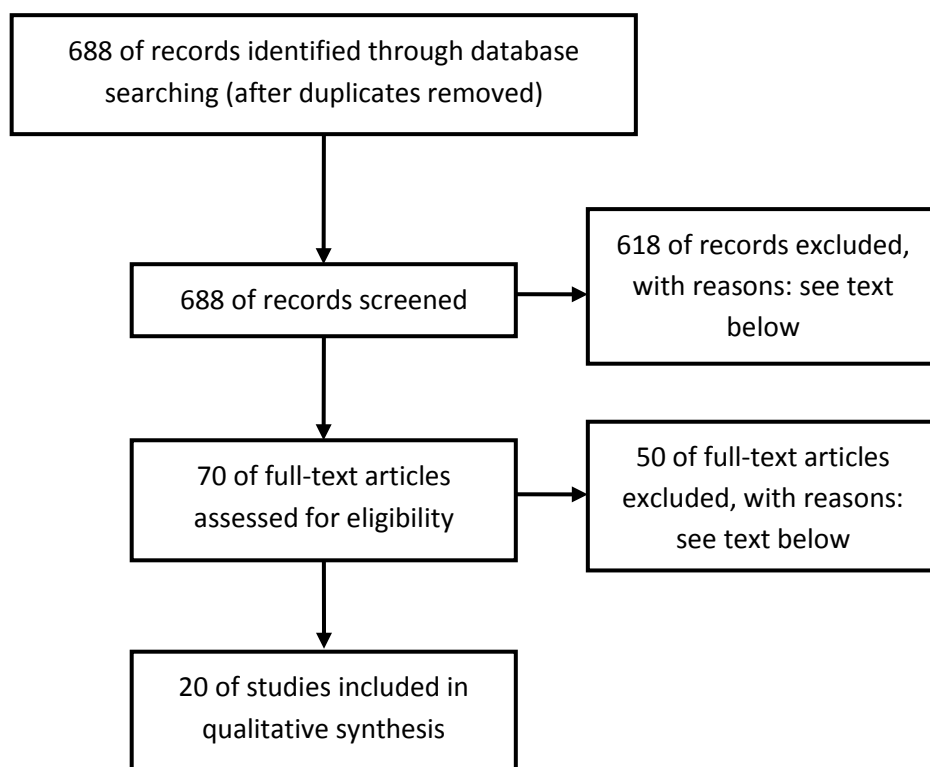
688 of records identified through database searching (after duplicates removed)

688 of records screened

618 of records excluded, with reasons: see text below

70 of full-text articles assessed for eligibility

50 of full-text articles excluded, with reasons: see text below

20 of studies included in qualitative synthesis